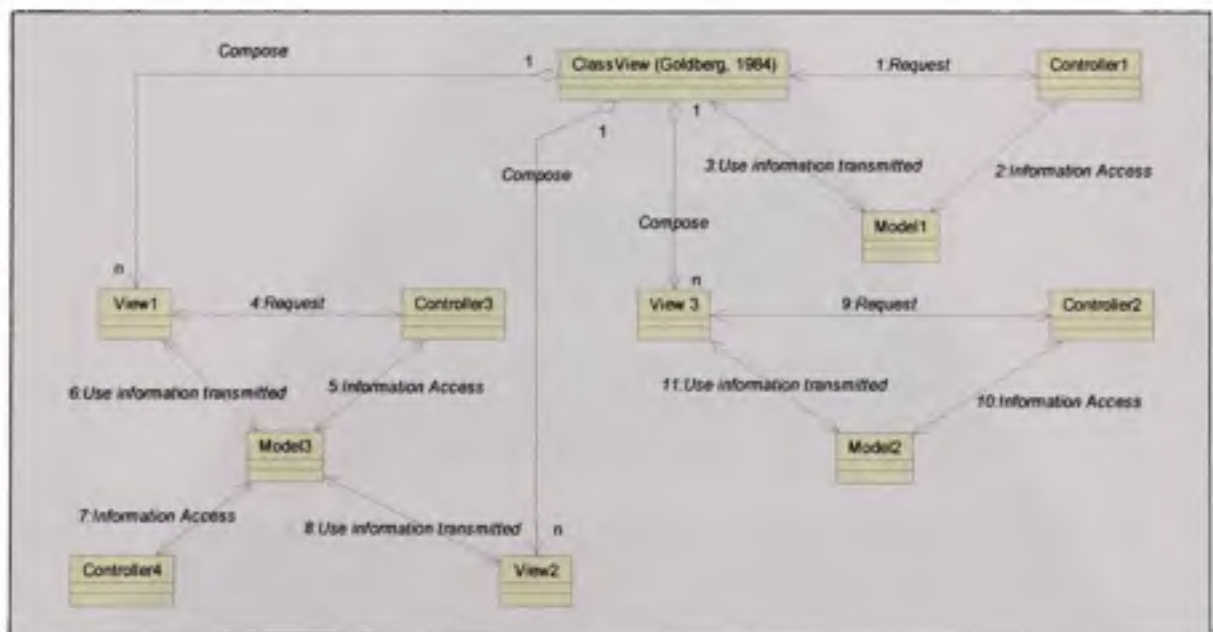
Compose

1

ClassView (Goldberg, 1984)

1.Request

Controller1

1

1

Compose

3:Use information transmitted

2:Information Access

Compose

Model1

n

n

View1

4:Request

Controller3

View 3

9:Request

Controller2

6:Use information transmitted

5:Information Access

11:Use information transmitted

10:Information Access

Model3

Model2

7:Information Access

8:Use information transmitted

n

Controller4

View2